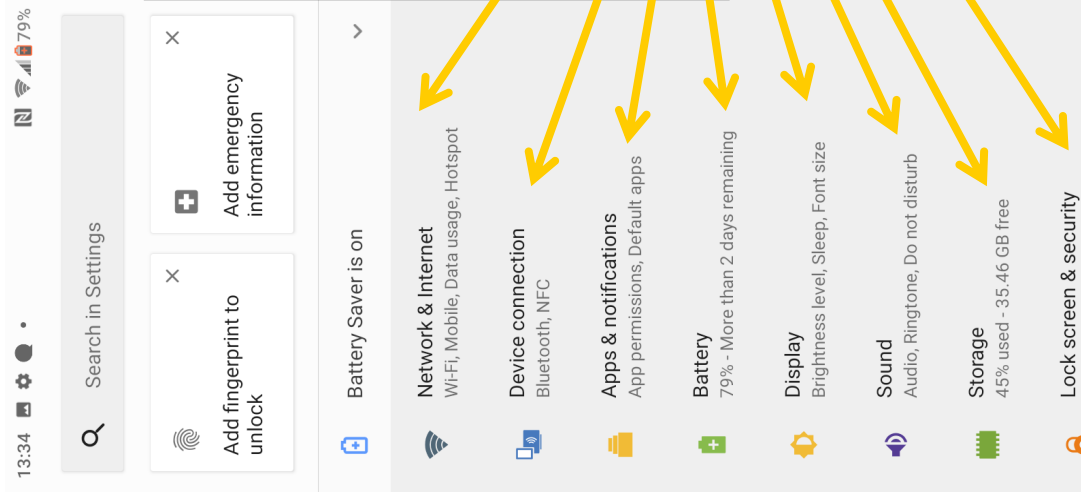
13:34

79%

Search in Settings

Add fingerprint to unlock

Add emergency information

Battery Saver is on

Network & Internet
Wi-Fi, Mobile, Data usage, Hotspot

Device connection
Bluetooth, NFC

Apps & notifications
App permissions, Default apps

Battery
79% - More than 2 days remaining

Display
Brightness level, Sleep, Font size

Sound
Audio, Ringtone, Do not disturb

Storage
45% used - 35.46 GB free

Lock screen & security